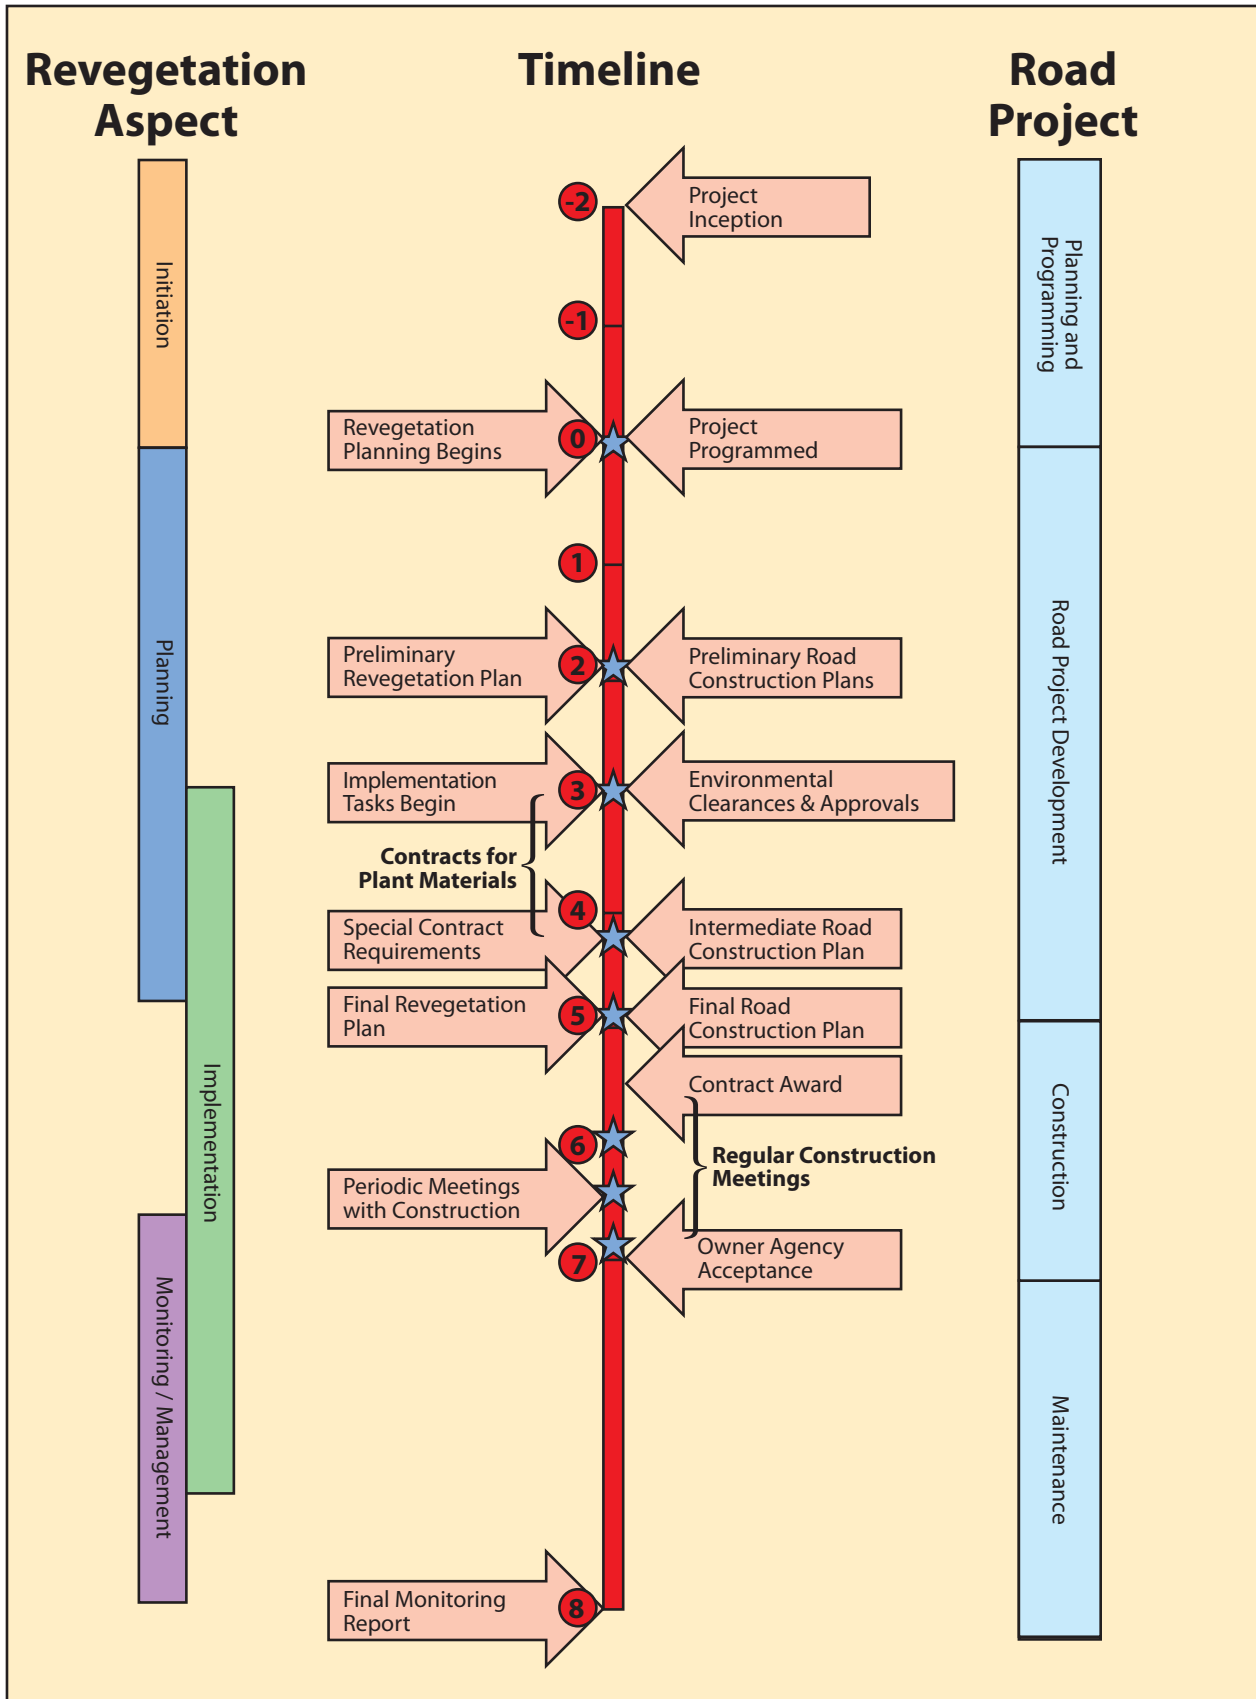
Revegetation Aspect

Timeline

Road Project

Initiation

Planning

Implementation

Monitoring / Management

-2

Project Inception

-1

Revegetation Planning Begins

0

Project Programmed

1

Preliminary Revegetation Plan

2

Preliminary Road Construction Plans

Implementation Tasks Begin

3

Environmental Clearances & Approvals

Contracts for Plant Materials

4

Special Contract Requirements

Intermediate Road Construction Plan

Final Revegetation Plan

5

Final Road Construction Plan

Contract Award

6

Regular Construction Meetings

Periodic Meetings with Construction

7

Owner Agency Acceptance

Final Monitoring Report

8

Planning and Programming

Road Project Development

Construction

Maintenance